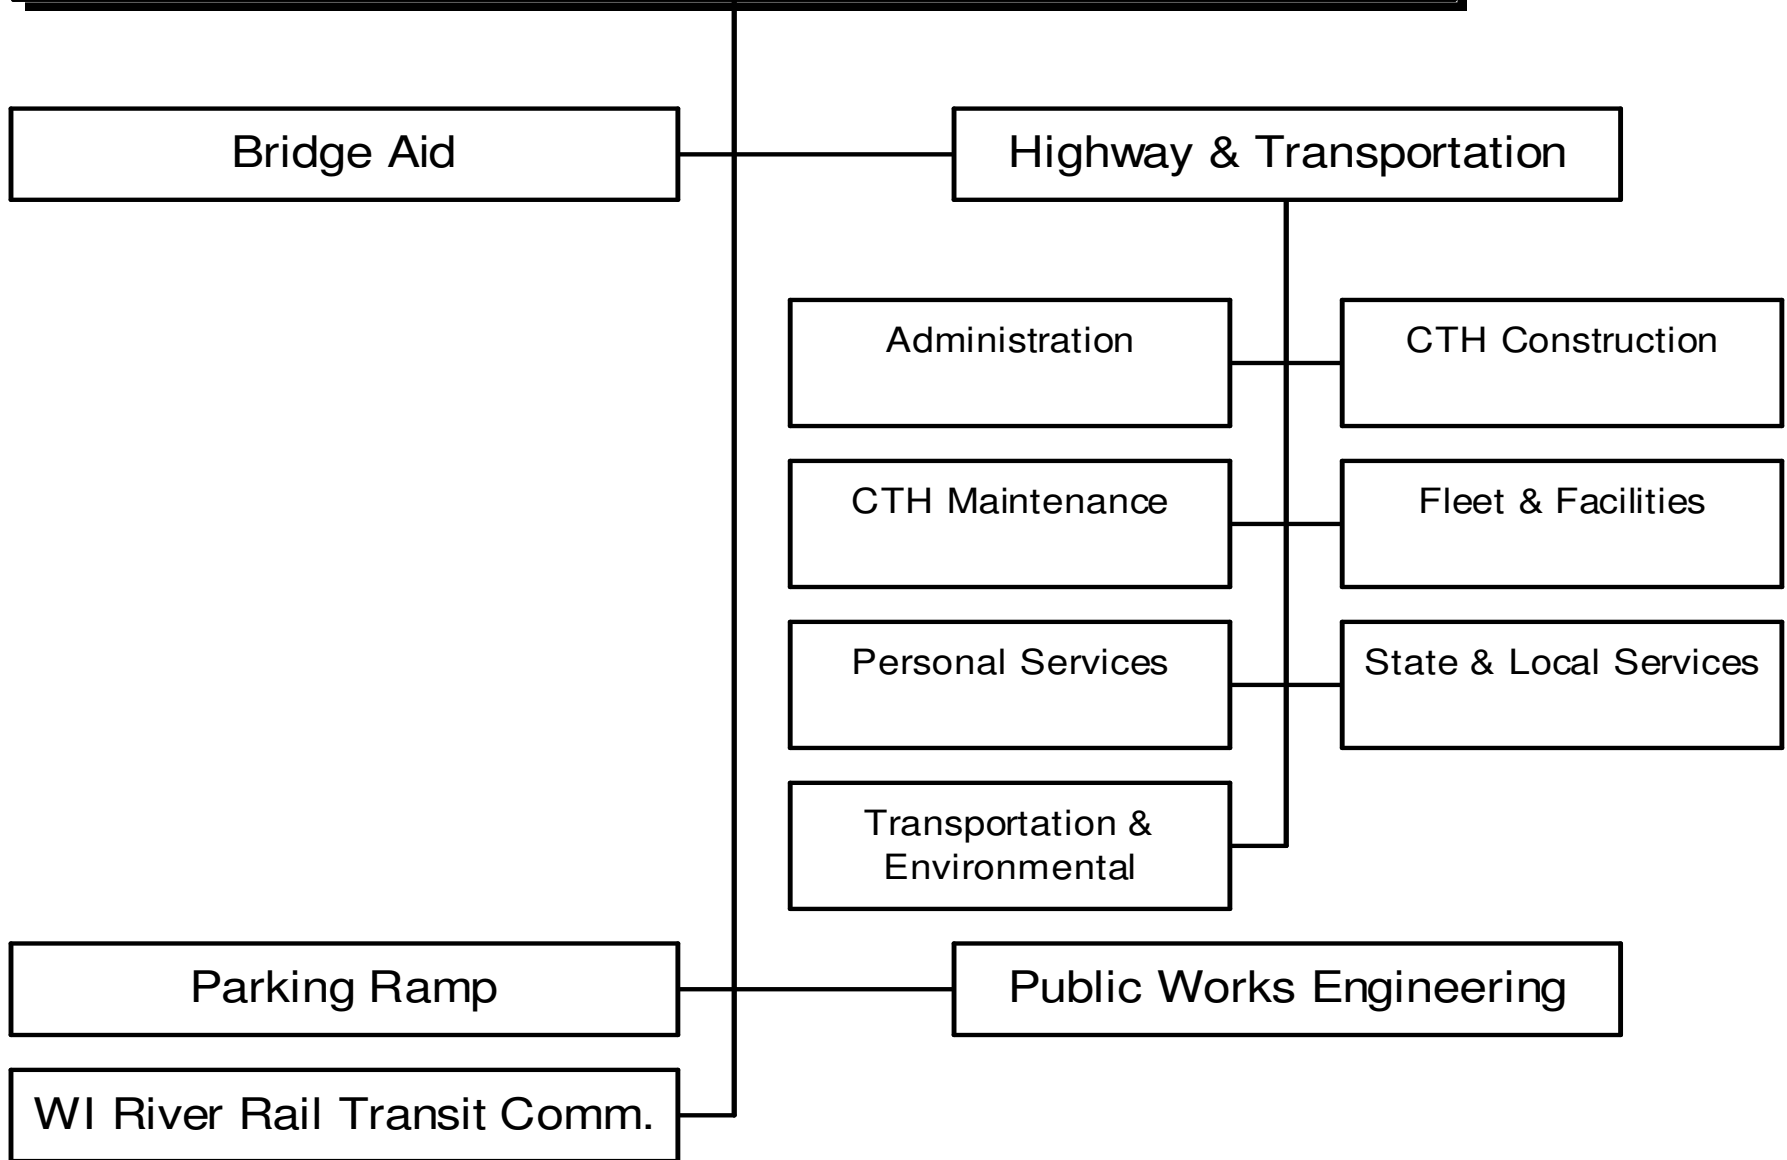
Bridge Aid

Highway & Transportation

Administration

CTH Construction

CTH Maintenance

Fleet & Facilities

Personal Services

State & Local Services

Transportation & Environmental

Parking Ramp

Public Works Engineering

WI River Rail Transit Comm.